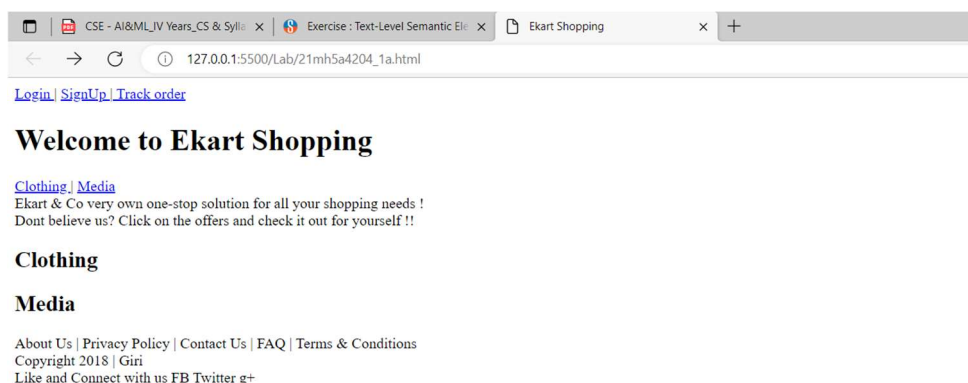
CSE - AI&ML_IV Years_CS & Sylla ×
Exercise : Text-Level Semantic Ele ×
Ekart Shopping ×
+

127.0.0.1:5500/Lab/21mh5a4204_1a.html

Login | SignUp | Track order

Welcome to Ekart Shopping

Clothing | Media
Ekart & Co very own one-stop solution for all your shopping needs !
Dont believe us? Click on the offers and check it out for yourself !!

Clothing

Media

About Us | Privacy Policy | Contact Us | FAQ | Terms & Conditions
Copyright 2018 | Giri
Like and Connect with us FB Twitter g+